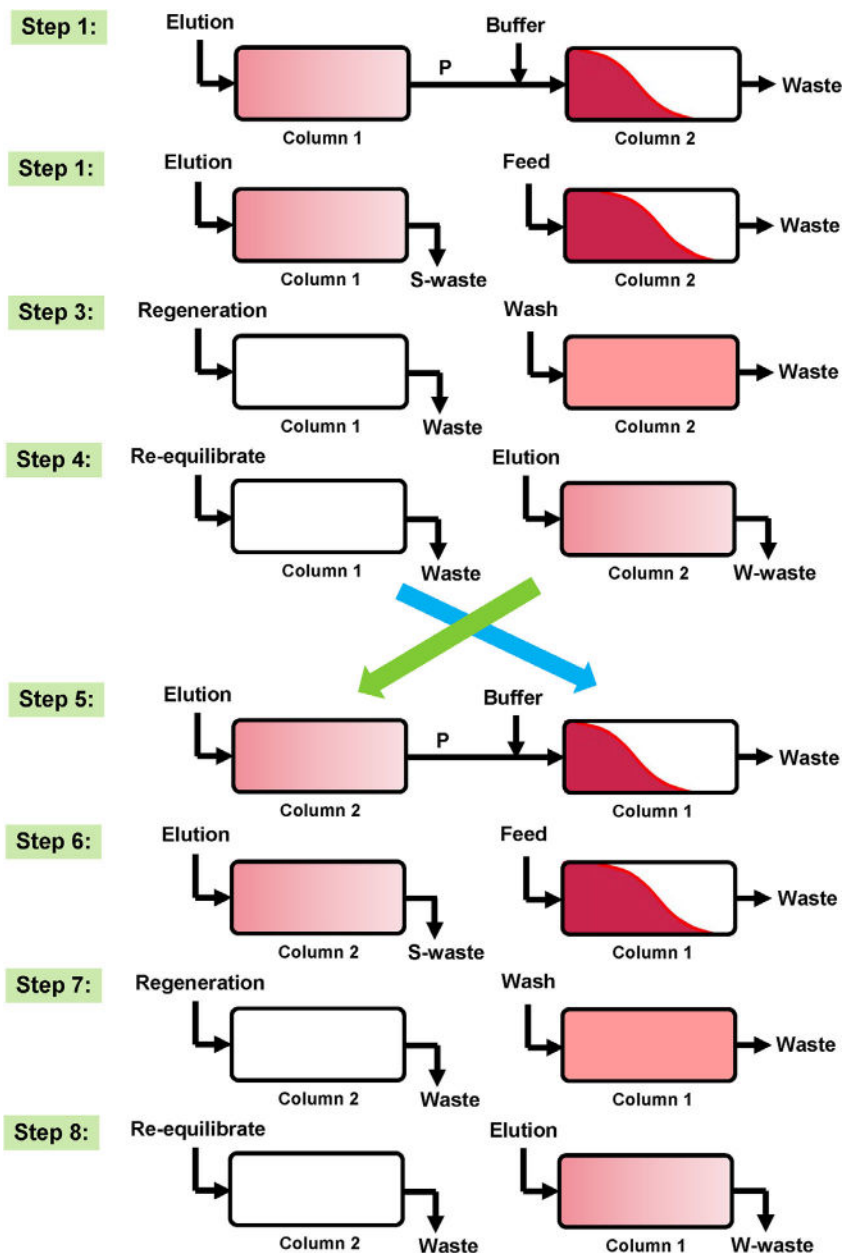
Step 1:
Elution
Buffer
P
Column 1
Column 2
Waste

Step 1:
Elution
Feed
Column 1
S-waste
Column 2
Waste

Step 3:
Regeneration
Wash
Column 1
Waste
Column 2
Waste

Step 4:
Re-equilibrate
Elution
Column 1
Waste
Column 2
W-waste

Step 5:
Elution
Buffer
P
Column 2
Column 1
Waste

Step 6:
Elution
Feed
Column 2
S-waste
Column 1
Waste

Step 7:
Regeneration
Wash
Column 2
Waste
Column 1
Waste

Step 8:
Re-equilibrate
Elution
Column 2
Waste
Column 1
W-waste